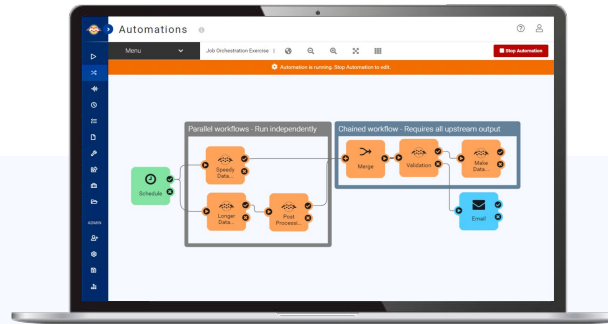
Automations

Menu

Job Orchestration Exercise

Stop Automation

Automation is running. Stop Automation to edit.

Parallel workflows - Run independently

Chained workflow - Requires all upstream output

Schedule

Speedy Data...

Longer Data...

Pivot Process...

Merge

Validation

Make Data...

Email

ADMIN